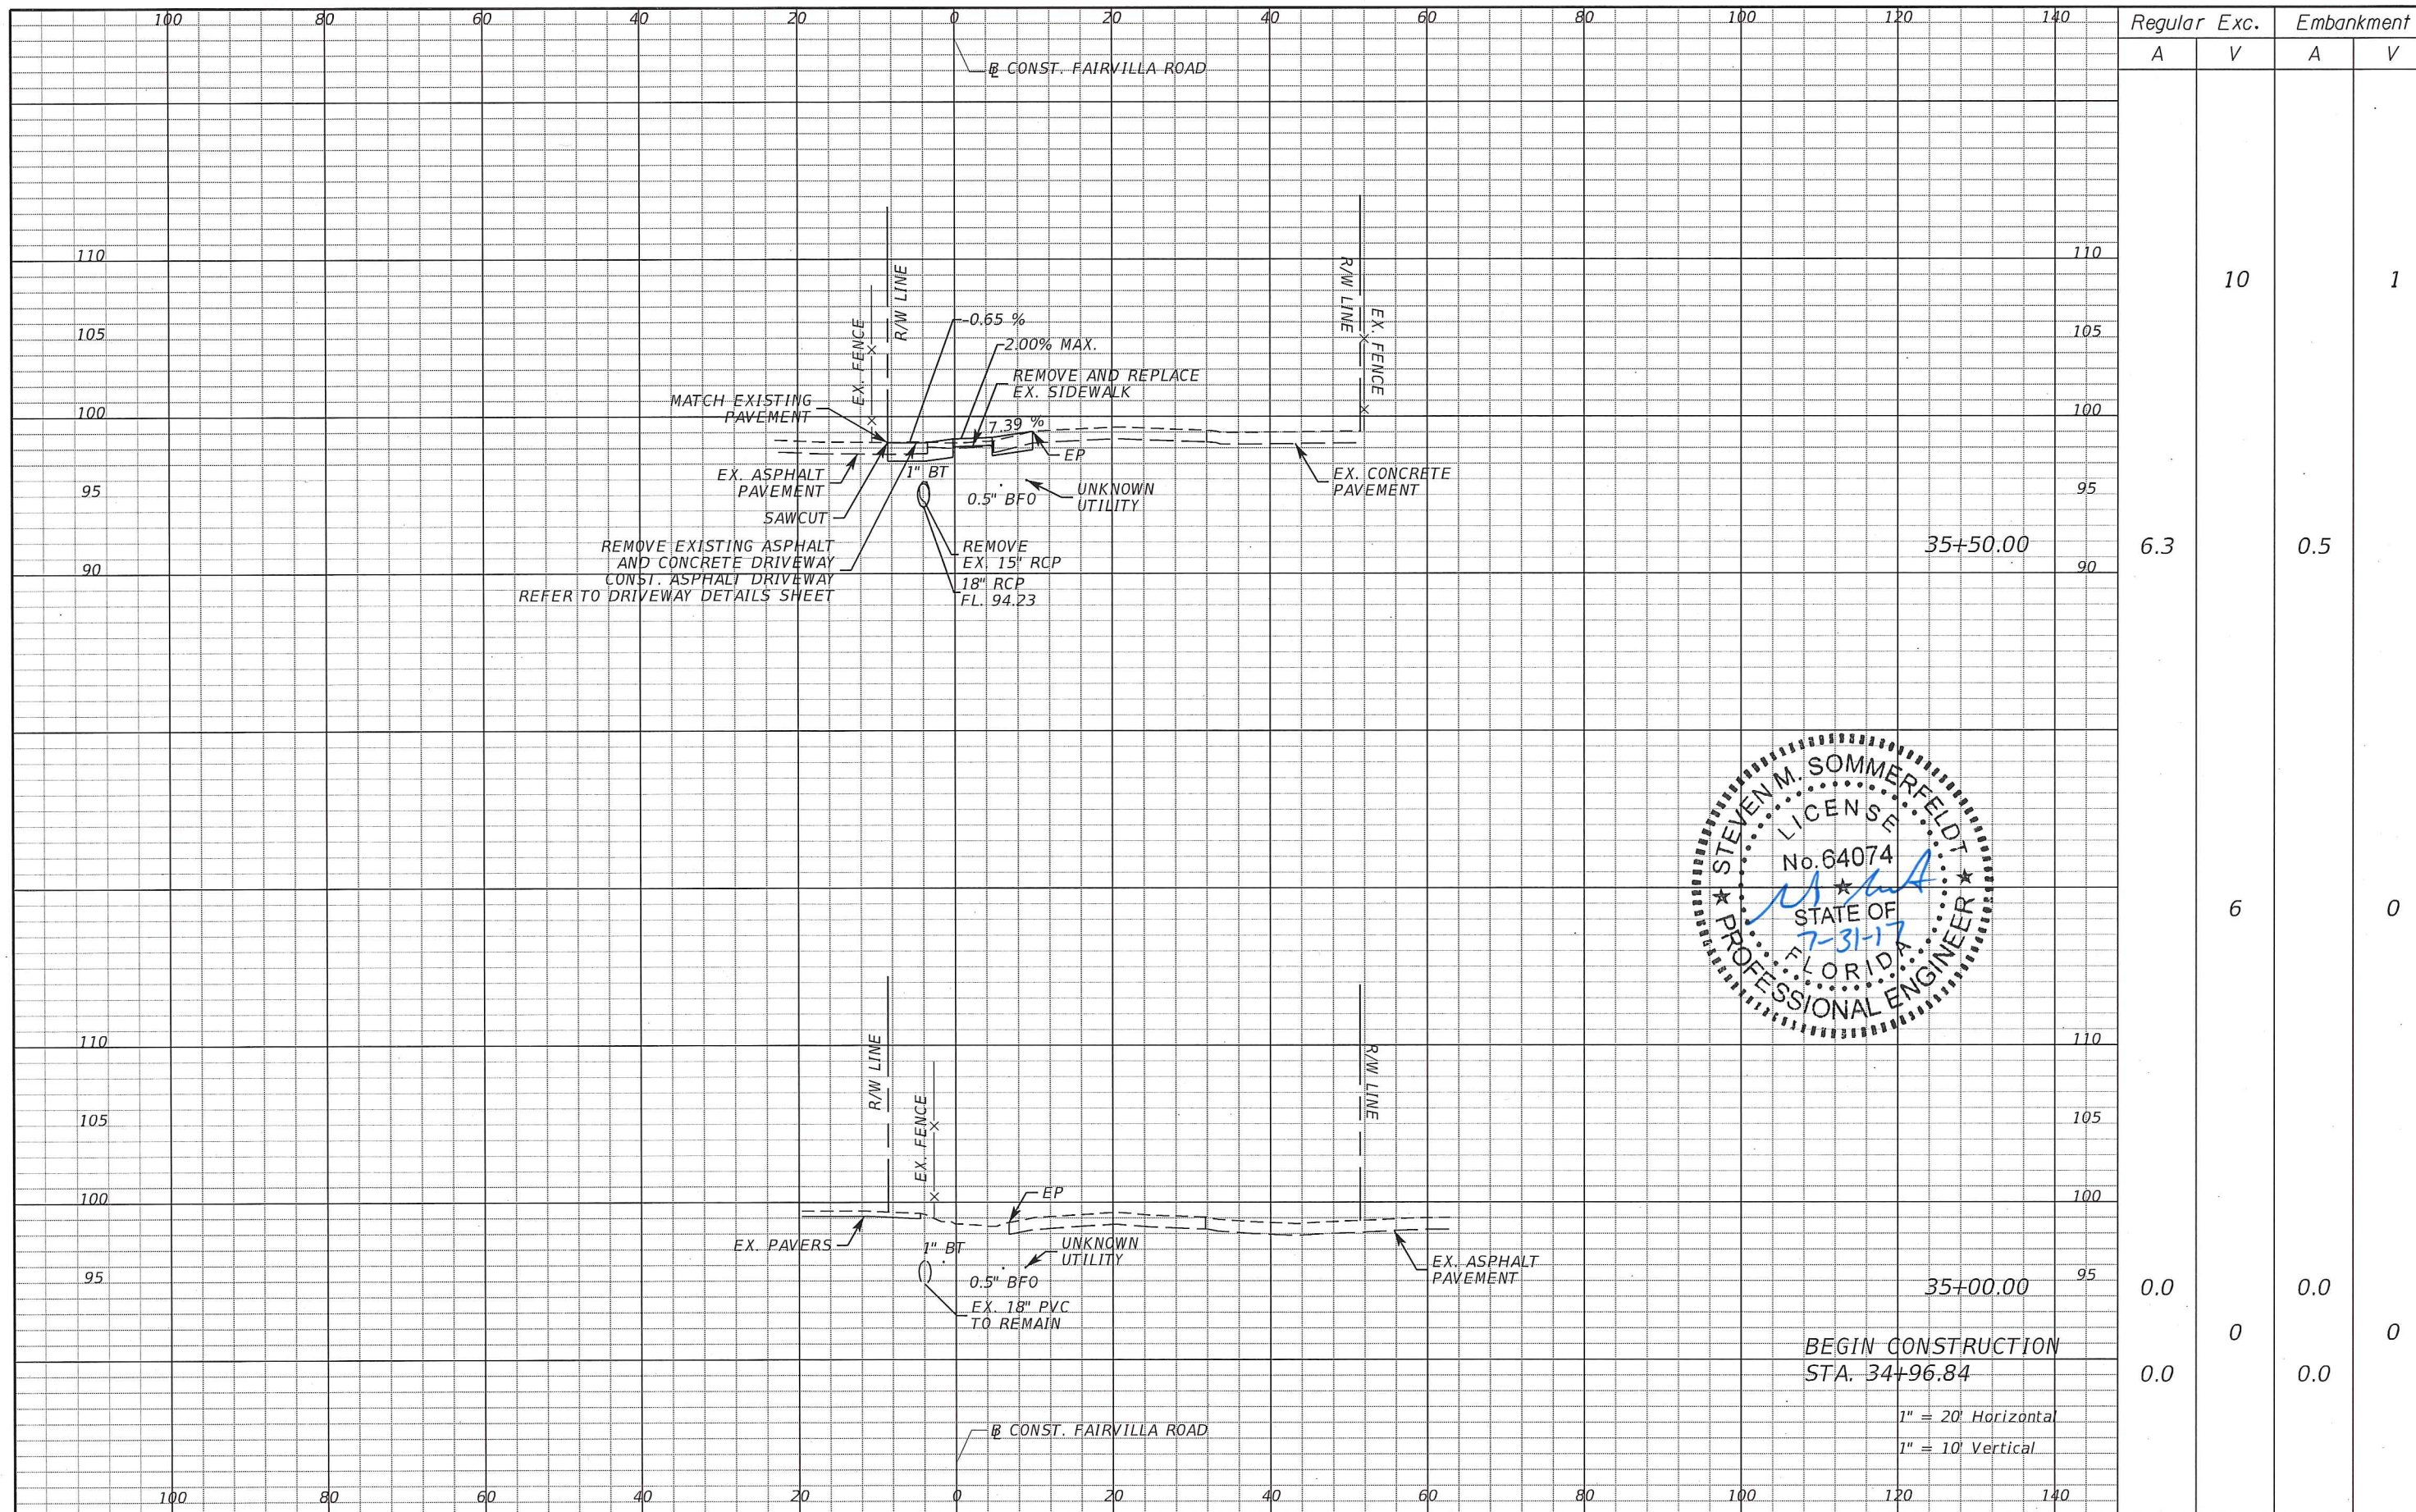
100 80 60 40 20 0 20 40 60 80 100 120 140

| Regular Exc. | | Embankment | |
|---|---|---|---|
| A | V | A | V |
| | 10 | | 1 |
| 6.3 | | 0.5 | |
| | 6 | | 0 |
| 0.0 | | 0.0 | |
| | 0 | | 0 |
| 0.0 | | 0.0 | |

℄ CONST. FAIRVILLA ROAD

110
105
100
95
90

R/W LINE
EX. FENCE
R/W LINE
EX. FENCE
-0.65 %
2.00% MAX.
REMOVE AND REPLACE EX. SIDEWALK
MATCH EXISTING PAVEMENT
7.39 %
EP
EX. ASPHALT PAVEMENT
1" BT
0.5" BFO
UNKNOWN UTILITY
EX. CONCRETE PAVEMENT
SAWCUT
REMOVE EXISTING ASPHALT AND CONCRETE DRIVEWAY
CONST. ASPHALT DRIVEWAY
REFER TO DRIVEWAY DETAILS SHEET
REMOVE EX. 15" RCP
18" RCP
FL. 94.23
35+50.00

STEVEN M. SOMMERFELDT
LICENSE
No.64074
★
STATE OF
FLORIDA
PROFESSIONAL ENGINEER
7-31-17

110
105
100
95

R/W LINE
EX. FENCE
R/W LINE
EP
EX. PAVERS
1" BT
UNKNOWN UTILITY
0.5" BFO
EX. 18" PVC TO REMAIN
EX. ASPHALT PAVEMENT
35+00.00
BEGIN CONSTRUCTION
STA. 34+96.84
1" = 20' Horizontal
1" = 10' Vertical
℄ CONST. FAIRVILLA ROAD

100 80 60 40 20 0 20 40 60 80 100 120 140